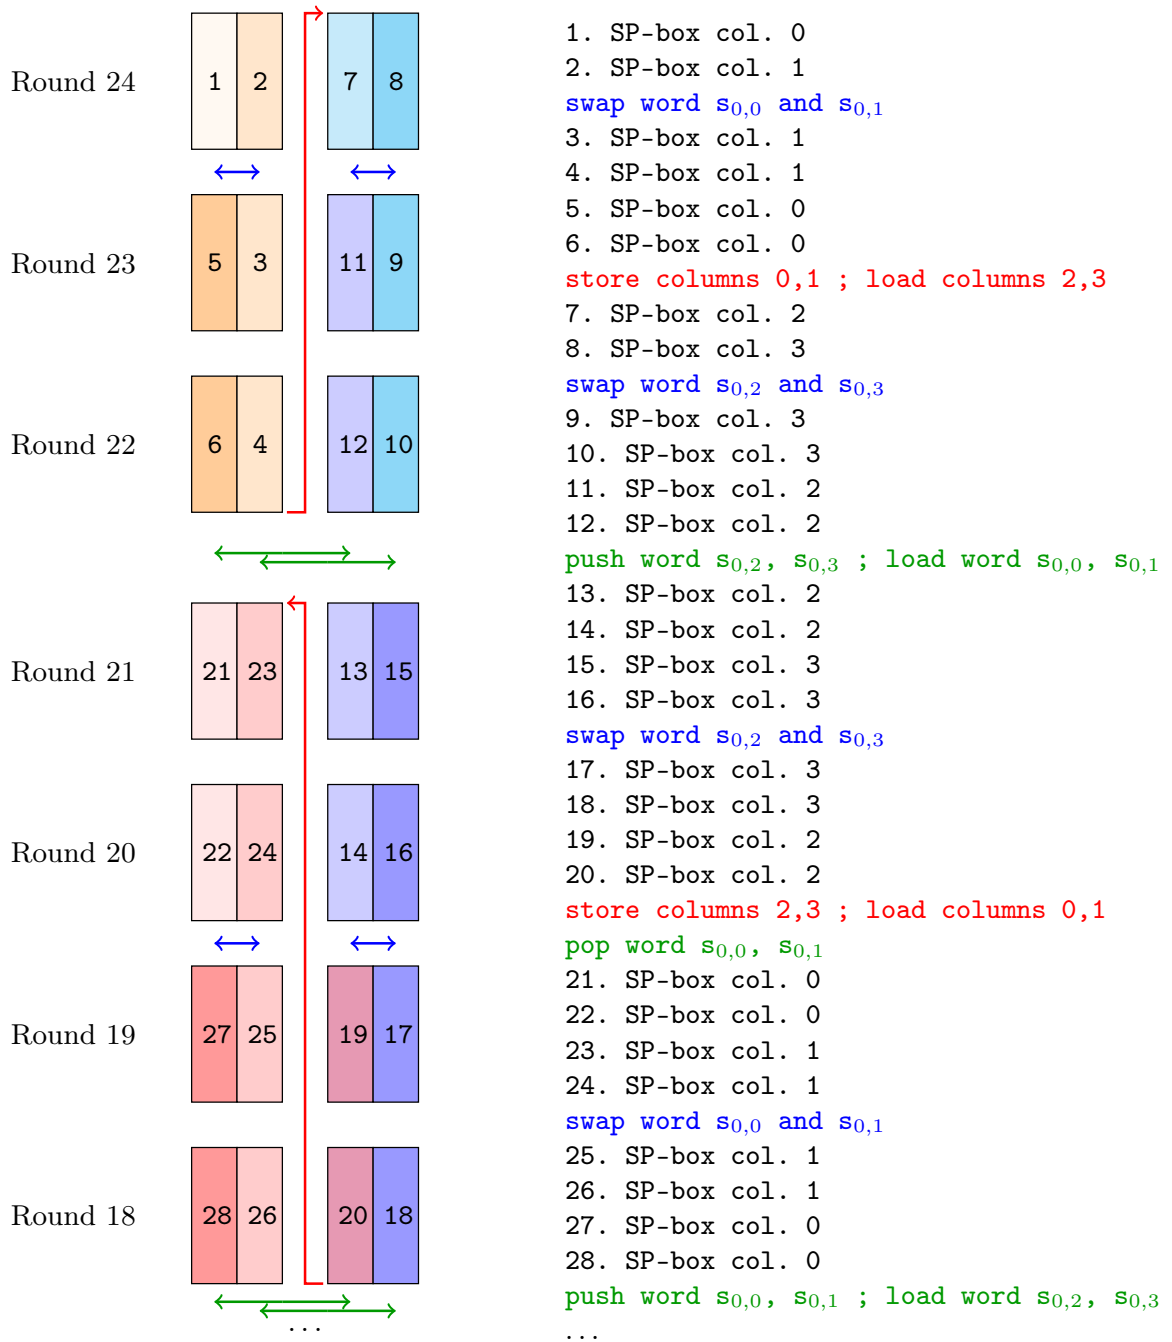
Round 24
1 2
7 8

Round 23
5 3
11 9

Round 22
6 4
12 10

Round 21
21 23
13 15

Round 20
22 24
14 16

Round 19
27 25
19 17

Round 18
28 26
20 18

...

1. SP-box col. 0
2. SP-box col. 1
swap word $s_{0,0}$ and $s_{0,1}$
3. SP-box col. 1
4. SP-box col. 1
5. SP-box col. 0
6. SP-box col. 0
store columns 0,1 ; load columns 2,3
7. SP-box col. 2
8. SP-box col. 3
swap word $s_{0,2}$ and $s_{0,3}$
9. SP-box col. 3
10. SP-box col. 3
11. SP-box col. 2
12. SP-box col. 2
push word $s_{0,2}$, $s_{0,3}$ ; load word $s_{0,0}$, $s_{0,1}$
13. SP-box col. 2
14. SP-box col. 2
15. SP-box col. 3
16. SP-box col. 3
swap word $s_{0,2}$ and $s_{0,3}$
17. SP-box col. 3
18. SP-box col. 3
19. SP-box col. 2
20. SP-box col. 2
store columns 2,3 ; load columns 0,1
pop word $s_{0,0}$, $s_{0,1}$
21. SP-box col. 0
22. SP-box col. 0
23. SP-box col. 1
24. SP-box col. 1
swap word $s_{0,0}$ and $s_{0,1}$
25. SP-box col. 1
26. SP-box col. 1
27. SP-box col. 0
28. SP-box col. 0
push word $s_{0,0}$, $s_{0,1}$ ; load word $s_{0,2}$, $s_{0,3}$
...